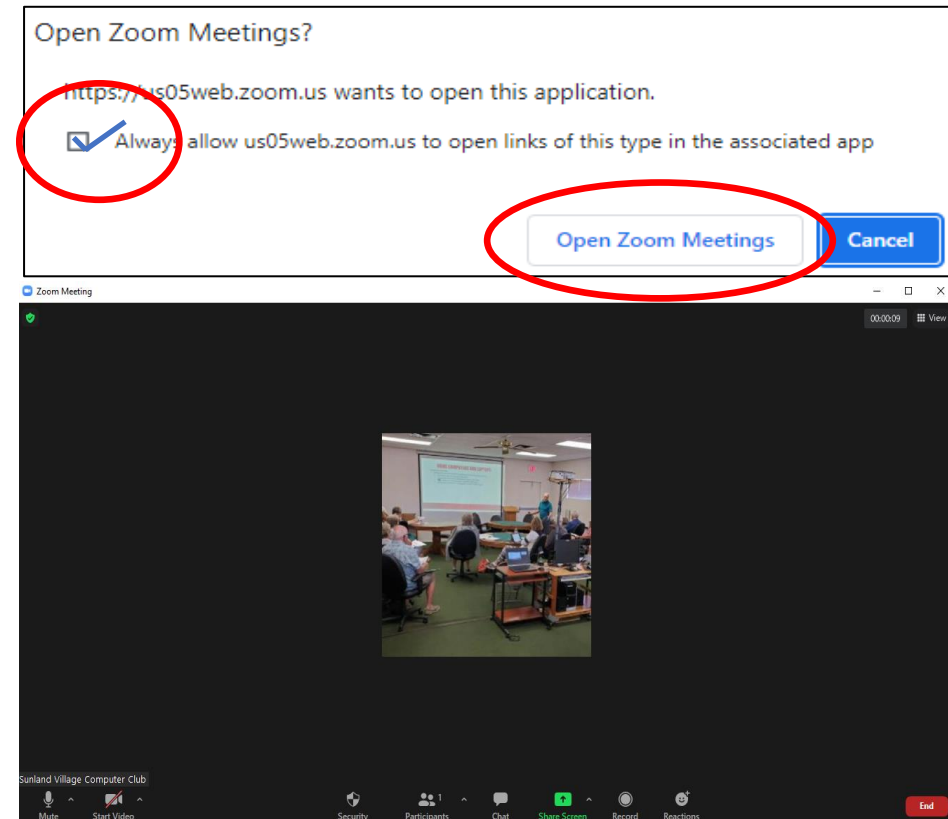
Open Zoom Meetings?

https://us05web.zoom.us wants to open this application.

Always allow us05web.zoom.us to open links of this type in the associated app

Open Zoom Meetings

Cancel

Zoom Meeting

00:00:09

View

Sunland Village Computer Club

Mute

Start Video

Security

Participants 1

Chat

Share Screen

Record

Reactions

End